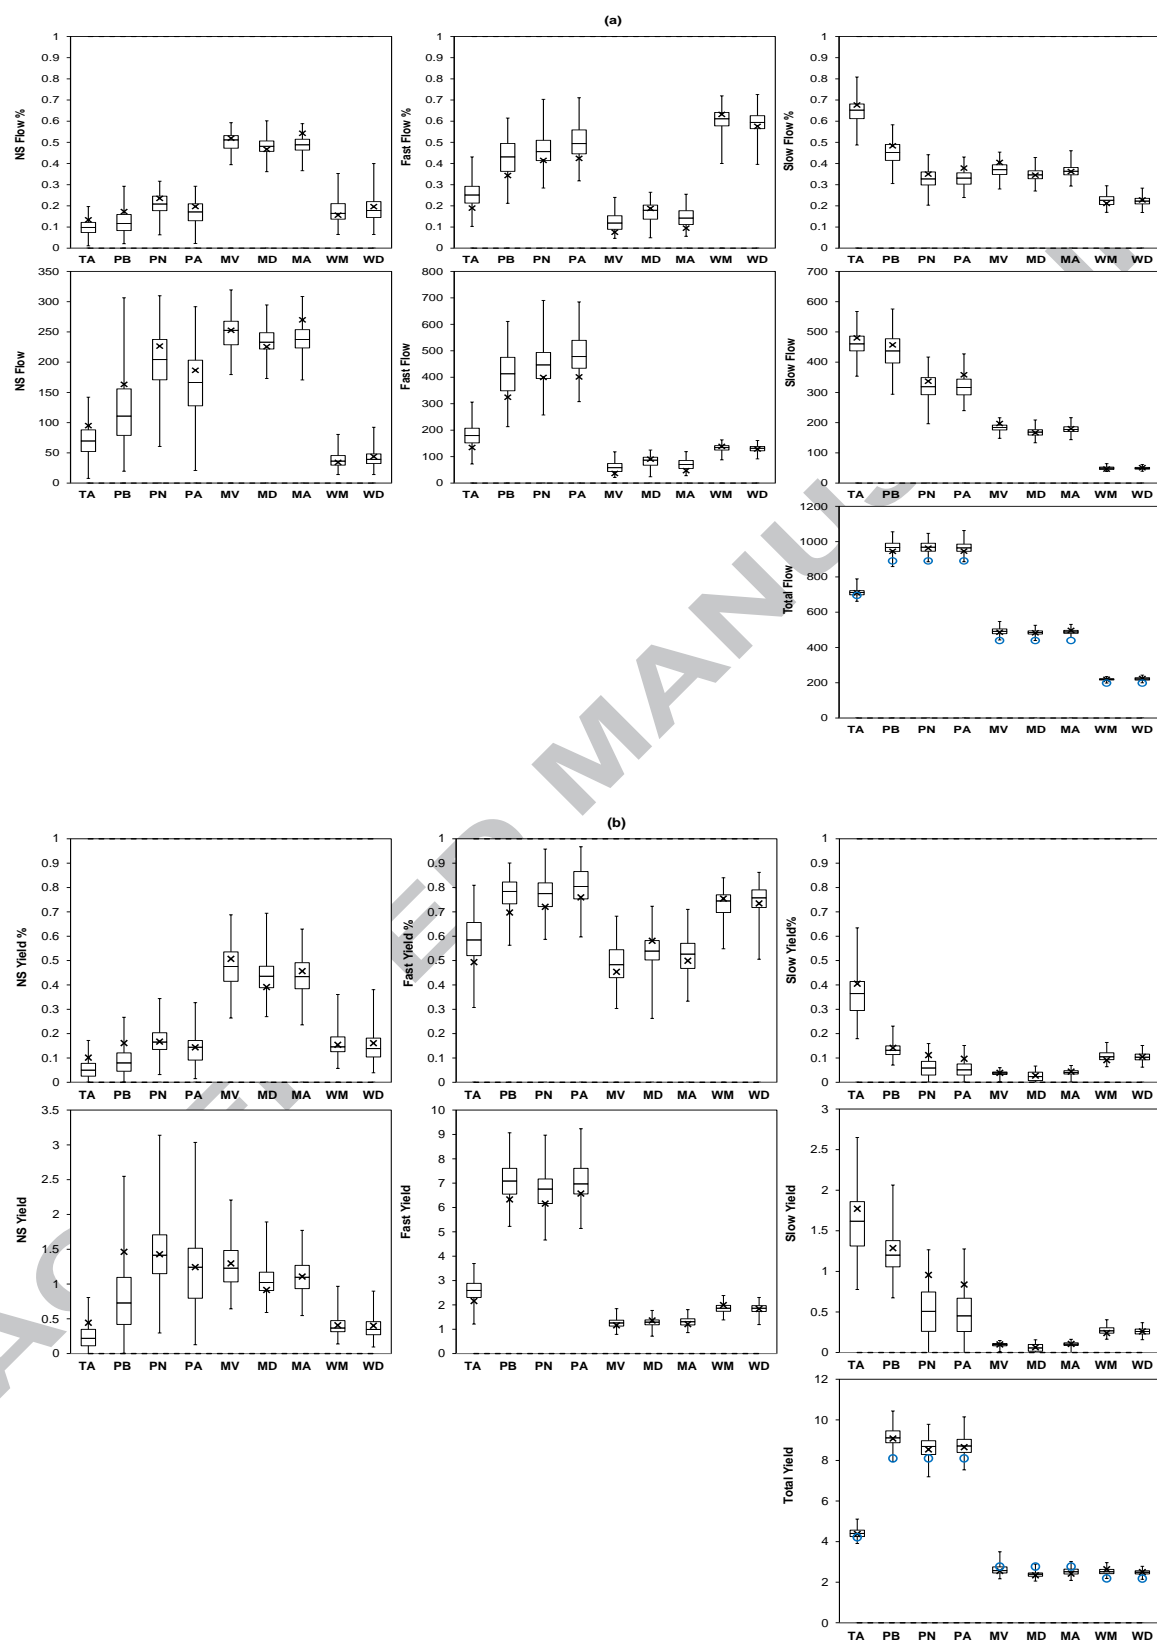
(a)

NS Flow %
1 0.9 0.8 0.7 0.6 0.5 0.4 0.3 0.2 0.1 0
TA PB PN PA MV MD MA WM WD

Fast Flow %
1 0.9 0.8 0.7 0.6 0.5 0.4 0.3 0.2 0.1 0
TA PB PN PA MV MD MA WM WD

Slow Flow %
1 0.9 0.8 0.7 0.6 0.5 0.4 0.3 0.2 0.1 0
TA PB PN PA MV MD MA WM WD

NS Flow
350 300 250 200 150 100 50 0
TA PB PN PA MV MD MA WM WD

Fast Flow
800 700 600 500 400 300 200 100 0
TA PB PN PA MV MD MA WM WD

Slow Flow
700 600 500 400 300 200 100 0
TA PB PN PA MV MD MA WM WD

Total Flow
1200 1000 800 600 400 200 0
TA PB PN PA MV MD MA WM WD

(b)

NS Yield %
1 0.9 0.8 0.7 0.6 0.5 0.4 0.3 0.2 0.1 0
TA PB PN PA MV MD MA WM WD

Fast Yield %
1 0.9 0.8 0.7 0.6 0.5 0.4 0.3 0.2 0.1 0
TA PB PN PA MV MD MA WM WD

Slow Yield%
1 0.9 0.8 0.7 0.6 0.5 0.4 0.3 0.2 0.1 0
TA PB PN PA MV MD MA WM WD

NS Yield
3.5 3 2.5 2 1.5 1 0.5 0
TA PB PN PA MV MD MA WM WD

Fast Yield
10 9 8 7 6 5 4 3 2 1 0
TA PB PN PA MV MD MA WM WD

Slow Yield
3 2.5 2 1.5 1 0.5 0
TA PB PN PA MV MD MA WM WD

Total Yield
12 10 8 6 4 2 0
TA PB PN PA MV MD MA WM WD

ACCEPTED MANUSCRIPT